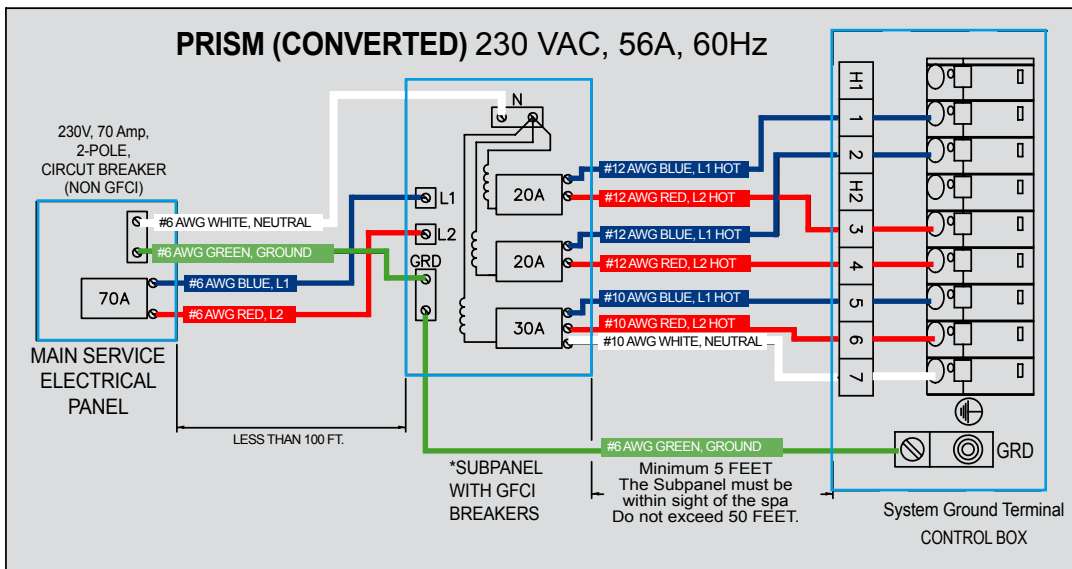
PRISM (CONVERTED) 230 VAC, 56A, 60Hz

230V, 70 Amp, 2-POLE, CIRCUT BREAKER (NON GFCI)

#6 AWG WHITE, NEUTRAL
#6 AWG GREEN, GROUND
70A
#6 AWG BLUE, L1
#6 AWG RED, L2

MAIN SERVICE ELECTRICAL PANEL

LESS THAN 100 FT.

N
L1
L2
GRD
20A
20A
30A

*SUBPANEL WITH GFCI BREAKERS

#12 AWG BLUE, L1 HOT
#12 AWG RED, L2 HOT
#12 AWG BLUE, L1 HOT
#12 AWG RED, L2 HOT
#10 AWG BLUE, L1 HOT
#10 AWG RED, L2 HOT
#10 AWG WHITE, NEUTRAL

#6 AWG GREEN, GROUND

Minimum 5 FEET
The Subpanel must be within sight of the spa
Do not exceed 50 FEET.

H1
1
2
H2
3
4
5
6
7

GRD

System Ground Terminal
CONTROL BOX